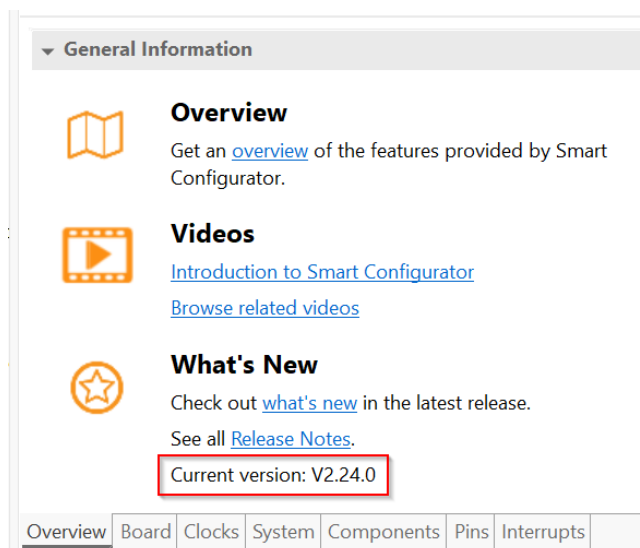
General Information

Overview

Get an overview of the features provided by Smart Configurator.

Videos

Introduction to Smart Configurator

Browse related videos

What's New

Check out what's new in the latest release.

See all Release Notes.

Current version: V2.24.0

Overview | Board | Clocks | System | Components | Pins | Interrupts